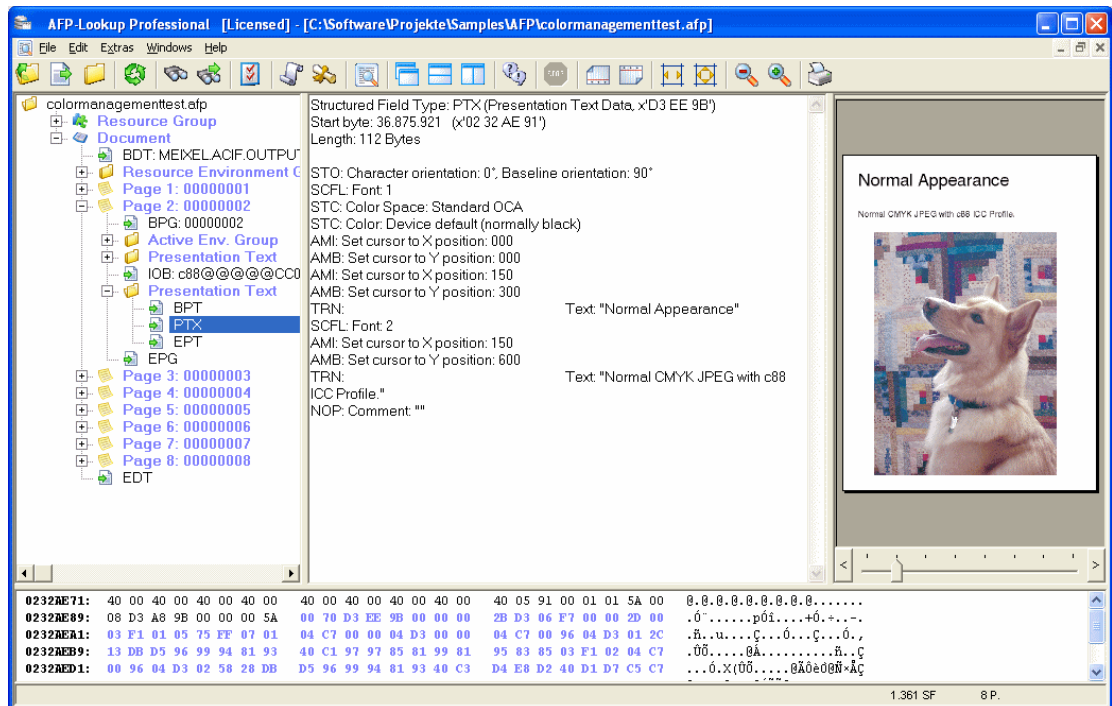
AFP-Lookup Professional [Licensed] - [C:\Software\Projekte\Samples\AFP\colormanagementtest.afp]

File Edit Extras Windows Help

colormanagementtest.afp
Resource Group
Document
BDT: MEIXEL.ACIF.OUTPUT
Resource Environment G
Page 1: 00000001
Page 2: 00000002
BPG: 00000002
Active Env. Group
Presentation Text
IOB: c88@@@@@@CC0
Presentation Text
BPT
PTX
EPT
EPG
Page 3: 00000003
Page 4: 00000004
Page 5: 00000005
Page 6: 00000006
Page 7: 00000007
Page 8: 00000008
EDT

Structured Field Type: PTX (Presentation Text Data, x'D3 EE 9B')
Start byte: 36.875.921 (x'02 32 AE 91')
Length: 112 Bytes

STO: Character orientation: 0°, Baseline orientation: 90°
SCFL: Font: 1
STC: Color Space: Standard OCA
STC: Color: Device default (normally black)
AMI: Set cursor to X position: 000
AMB: Set cursor to Y position: 000
AMI: Set cursor to X position: 150
AMB: Set cursor to Y position: 300
TRN: Text: "Normal Appearance"
SCFL: Font: 2
AMI: Set cursor to X position: 150
AMB: Set cursor to Y position: 600
TRN: Text: "Normal CMYK JPEG with c88 ICC Profile."
NOP: Comment: ""

Normal Appearance

Normal CMYK JPEG with c88 ICC Profile.

| | | | | |
|---|---|---|---|---|
| 0232AE71: | 40 00 40 00 40 00 40 00 | 40 00 40 00 40 00 40 00 | 40 05 91 00 01 01 5A 00 | @.@.@.@.@.@.@.@....... |
| 0232AE89: | 08 D3 A8 9B 00 00 00 5A | 00 70 D3 EE 9B 00 00 00 | 2B D3 06 F7 00 00 2D 00 | .Ó¨......pÓî....+Ó.÷..-. |
| 0232AEA1: | 03 F1 01 05 75 FF 07 01 | 04 C7 00 00 04 D3 00 00 | 04 C7 00 96 04 D3 01 2C | .ñ..u....Ç....Ó...Ç...Ó., |
| 0232AEB9: | 13 DB D5 96 99 94 81 93 | 40 C1 97 97 85 81 99 81 | 95 83 85 03 F1 02 04 C7 | .ÛÕ.....@Á..........ñ..Ç |
| 0232AED1: | 00 96 04 D3 02 58 28 DB | D5 96 99 94 81 93 40 C3 | D4 E8 D2 40 D1 D7 C5 C7 | ...Ó.X(ÛÕ.....@ÃÔèÒ@Ñ×ÅÇ |

1.361 SF 8 P.